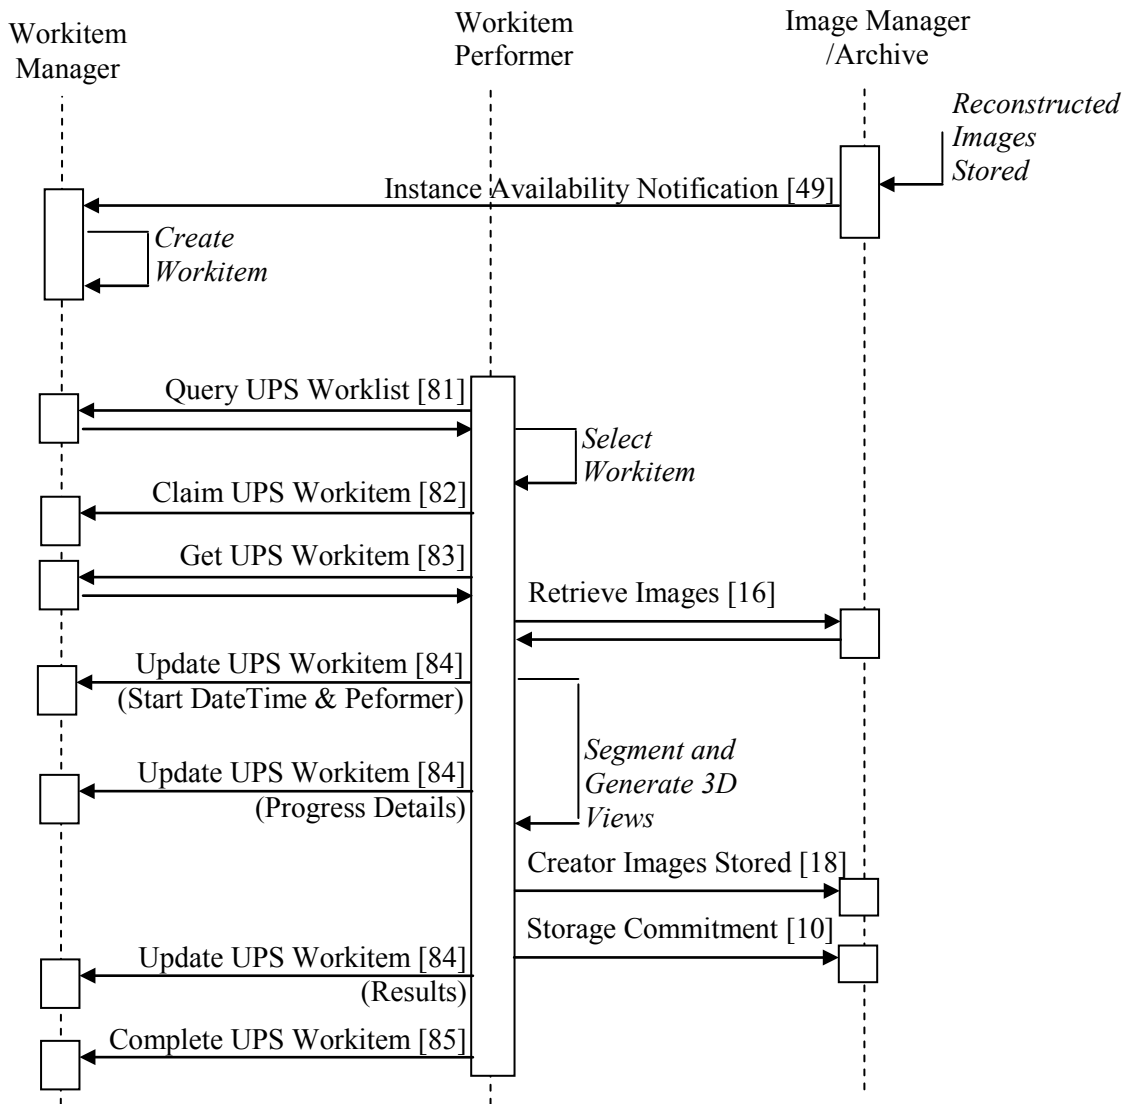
Workitem Manager

Workitem Performer

Image Manager /Archive

Reconstructed Images Stored

Instance Availability Notification [49]

Create Workitem

Query UPS Worklist [81]

Select Workitem

Claim UPS Workitem [82]

Get UPS Workitem [83]

Retrieve Images [16]

Update UPS Workitem [84] (Start DateTime & Peformer)

Segment and Generate 3D Views

Update UPS Workitem [84] (Progress Details)

Creator Images Stored [18]

Storage Commitment [10]

Update UPS Workitem [84] (Results)

Complete UPS Workitem [85]